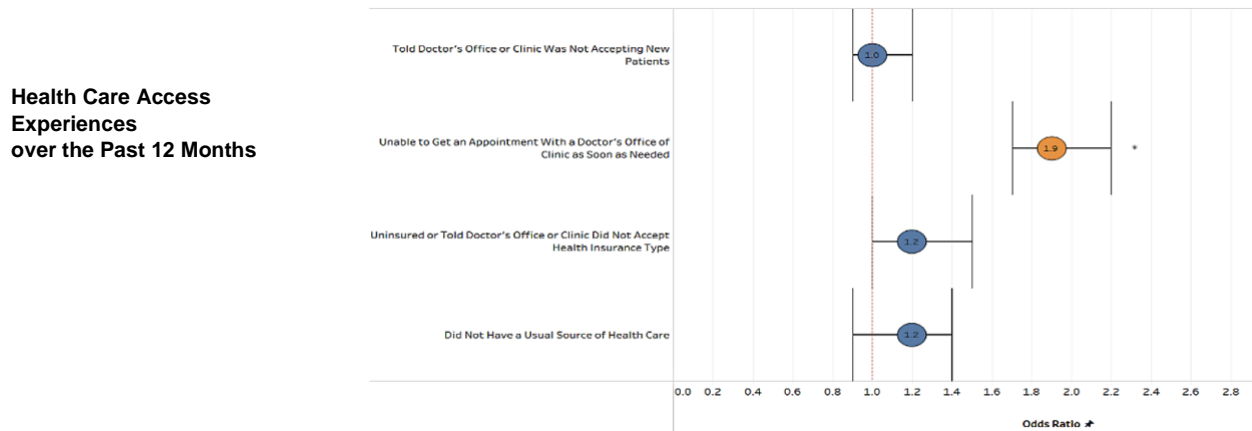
Health Care Access Experiences over the Past 12 Months

Told Doctor's Office or Clinic Was Not Accepting New Patients

1.0

Unable to Get an Appointment With a Doctor's Office of Clinic as Soon as Needed

1.9

*

Uninsured or Told Doctor's Office or Clinic Did Not Accept Health Insurance Type

1.2

Did Not Have a Usual Source of Health Care

1.2

0.0 0.2 0.4 0.6 0.8 1.0 1.2 1.4 1.6 1.8 2.0 2.2 2.4 2.6 2.8

Odds Ratio